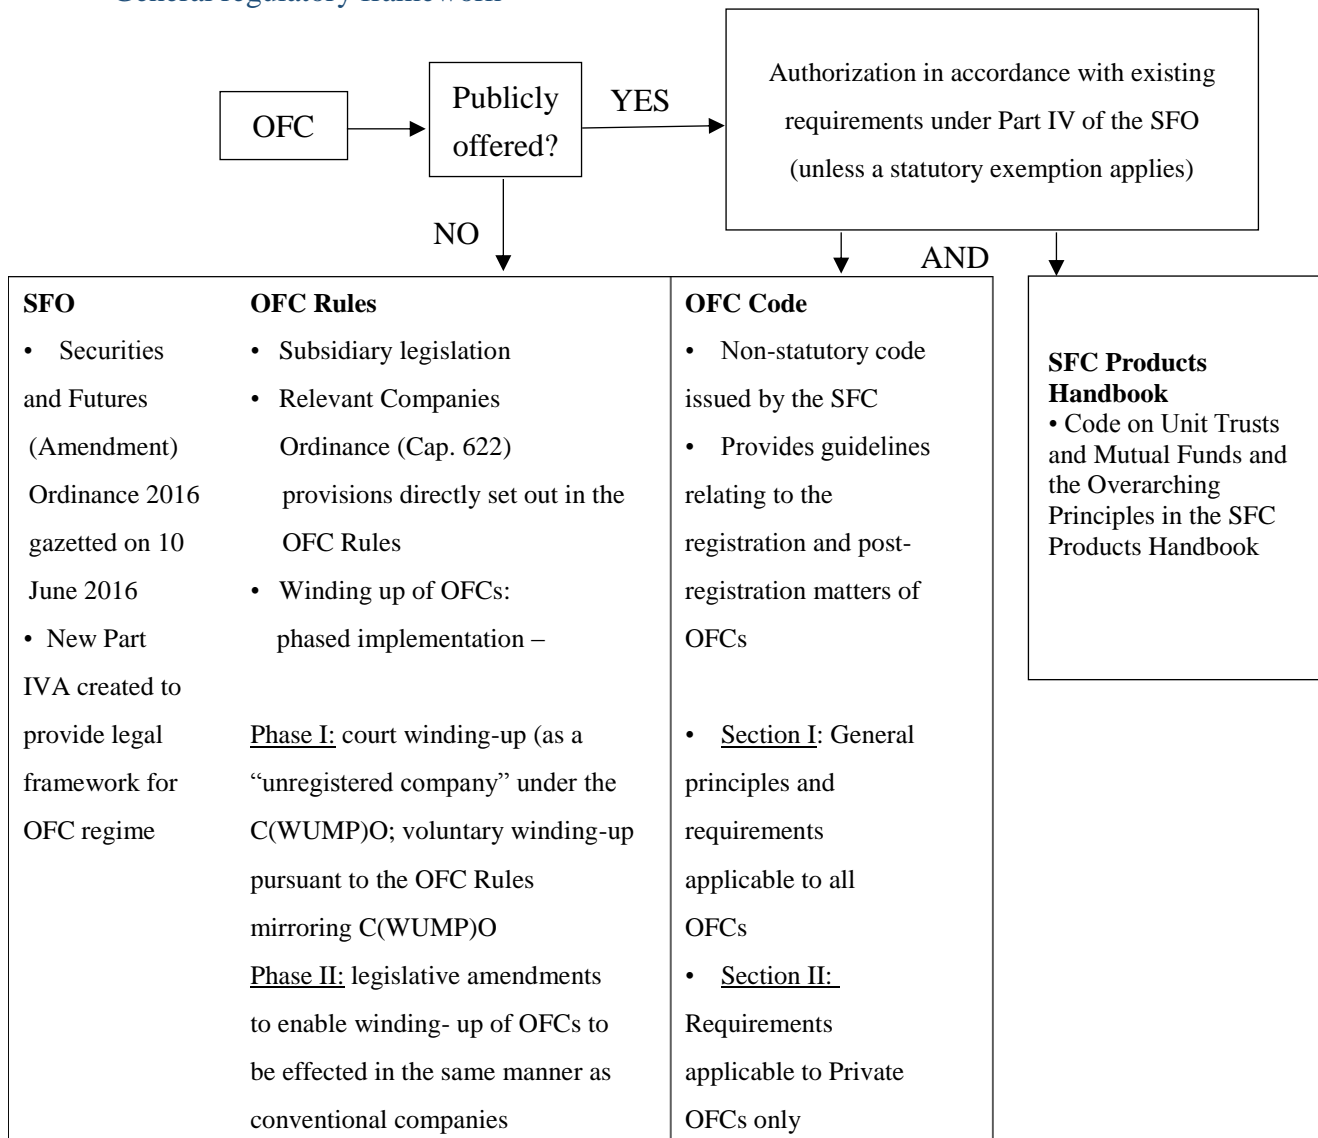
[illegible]

OFC

Publicly offered?

YES

Authorization in accordance with existing requirements under Part IV of the SFO (unless a statutory exemption applies)

NO

AND

**SFO**
• Securities and Futures (Amendment) Ordinance 2016 gazetted on 10 June 2016
• New Part IVA created to provide legal framework for OFC regime

**OFC Rules**
• Subsidiary legislation
• Relevant Companies Ordinance (Cap. 622) provisions directly set out in the OFC Rules
• Winding up of OFCs: phased implementation –

Phase I: court winding-up (as a "unregistered company" under the C(WUMP)O; voluntary winding-up pursuant to the OFC Rules mirroring C(WUMP)O
Phase II: legislative amendments to enable winding- up of OFCs to be effected in the same manner as conventional companies

**OFC Code**
• Non-statutory code issued by the SFC
• Provides guidelines relating to the registration and post-registration matters of OFCs

• Section I: General principles and requirements applicable to all OFCs
• Section II: Requirements applicable to Private OFCs only

**SFC Products Handbook**
• Code on Unit Trusts and Mutual Funds and the Overarching Principles in the SFC Products Handbook